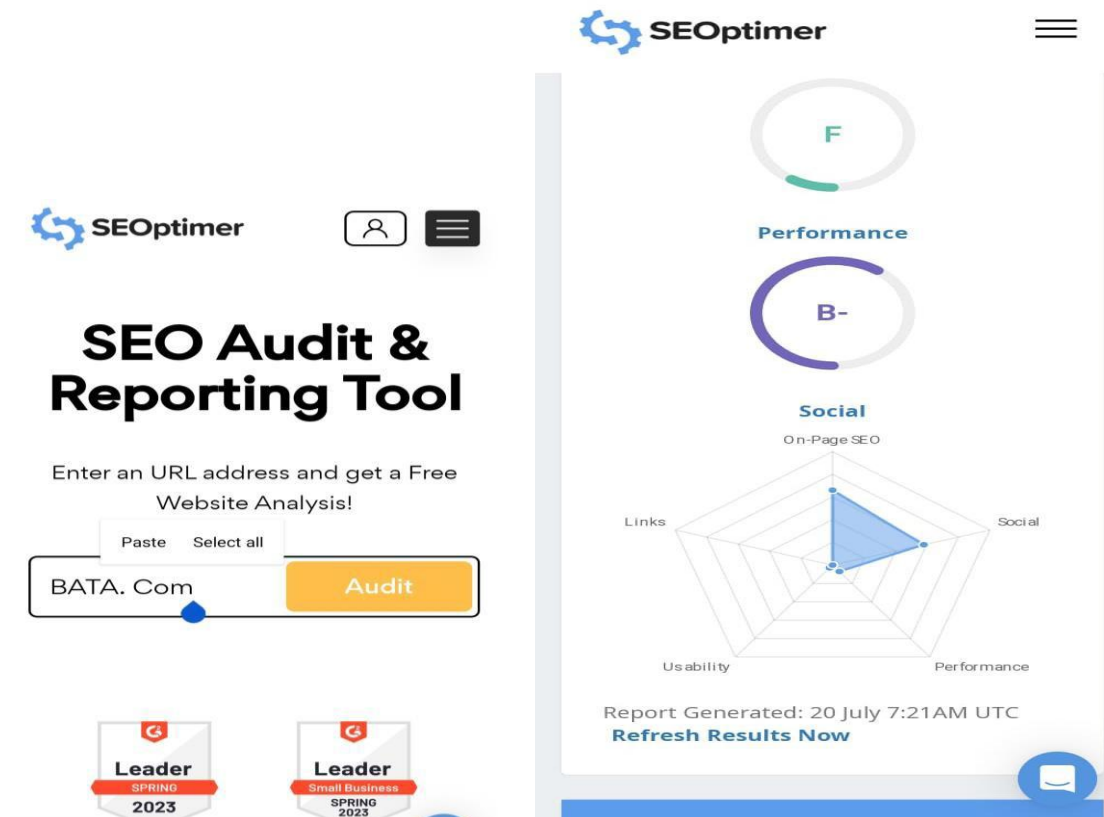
SEOptimer

SEO Audit & Reporting Tool

Enter an URL address and get a Free Website Analysis!

Paste Select all

BATA. Com

Audit

G2
Leader
SPRING
2023

G2
Leader
Small Business
SPRING
2023

SEOptimer

F

Performance

B-

Social

On-Page SEO

Links

Social

Usability

Performance

Report Generated: 20 July 7:21AM UTC
Refresh Results Now